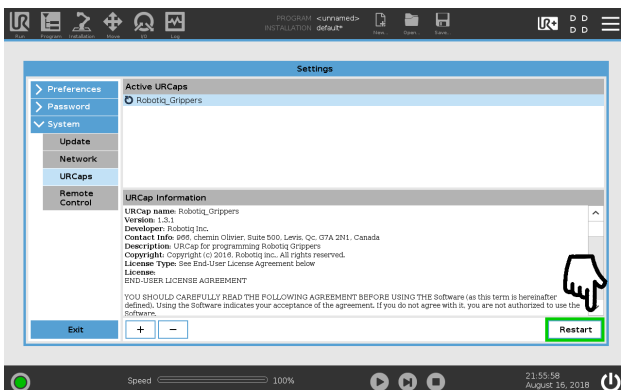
Run Program Installation Move I/O Log

PROGRAM <unnamed>
INSTALLATION default*

New... Open... Save...

Settings

Preferences
Password
System
Update
Network
URCaps
Remote Control

Active URCaps
Robotiq_Grippers

URCap Information
URCap name: Robotiq_Grippers
Version: 1.3.1
Developer: Robotiq Inc.
Contact Info: 966, chemin Olivier, Suite 500, Levis, Qc, G7A 2N1, Canada
Description: URCap for programming Robotiq Grippers
Copyright: Copyright (c) 2016. Robotiq inc.. All rights reserved.
License Type: See End-User License Agreement below
License:
END-USER LICENSE AGREEMENT

YOU SHOULD CAREFULLY READ THE FOLLOWING AGREEMENT BEFORE USING THE Software (as this term is hereinafter defined). Using the Software indicates your acceptance of the agreement. If you do not agree with it, you are not authorized to use the Software.

Exit
+ −
Restart

Speed 100%

21:55:58
August 16, 2018